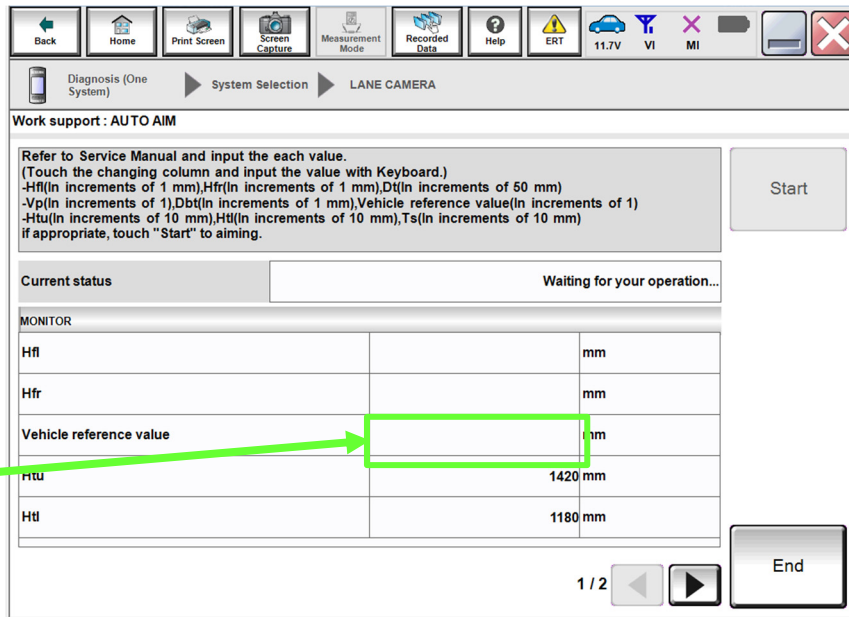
Back Home Print Screen Screen Capture Measurement Mode Recorded Data Help ERT 11.7V VI MI

Diagnosis (One System) System Selection LANE CAMERA

Work support : AUTO AIM

Refer to Service Manual and input the each value.
(Touch the changing column and input the value with Keyboard.)
-Hfl(In increments of 1 mm),Hfr(In increments of 1 mm),Dt(In increments of 50 mm)
-Vp(In increments of 1),Dbt(In increments of 1 mm),Vehicle reference value(In increments of 1)
-Htu(In increments of 10 mm),Htl(In increments of 10 mm),Ts(In increments of 10 mm)
if appropriate, touch "Start" to aiming.

Start

| Current status | Waiting for your operation... |
|---|---|

MONITOR

| | | |
|---|---|---|
| Hfl | | mm |
| Hfr | | mm |
| Vehicle reference value | | mm |
| Htu | 1420 | mm |
| Htl | 1180 | mm |

1 / 2

End